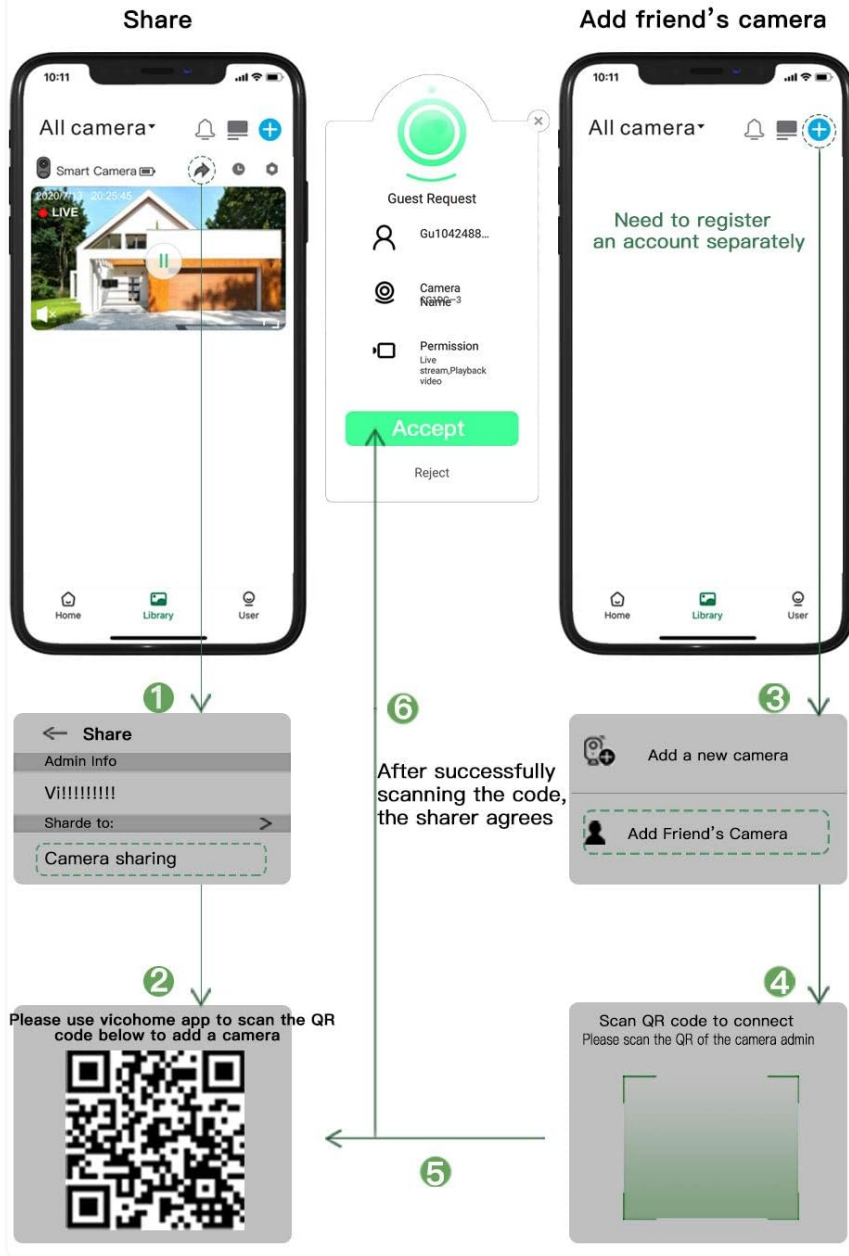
Share

Add friend's camera

10:11

All camera

Smart Camera

2020/7/13 20:25:45

LIVE

Home

Library

User

Guest Request

Gu1042488...

Camera Name

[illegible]-3

Permission

Live stream,Playback video

Accept

Reject

10:11

All camera

Need to register an account separately

Home

Library

User

1

Share

Admin Info

Vi!!!!!!!!!

Sharde to:

Camera sharing

6

After successfully scanning the code, the sharer agrees

3

Add a new camera

Add Friend's Camera

2

Please use vicohome app to scan the QR code below to add a camera

4

Scan QR code to connect

Please scan the QR of the camera admin

5